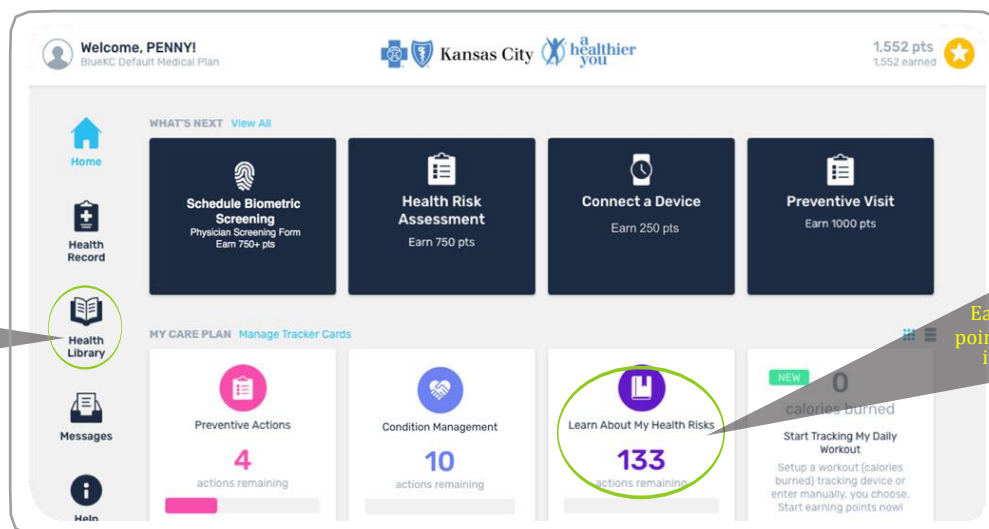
Welcome, PENNY!
BlueKC Default Medical Plan

Kansas City a healthier you

1,552 pts
1,552 earned

Home

Health Record

Health Library

Messages

Help

WHAT'S NEXT View All

Schedule Biometric Screening
Physician Screening Form
Earn 750+ pts

Health Risk Assessment
Earn 750 pts

Connect a Device
Earn 250 pts

Preventive Visit
Earn 1000 pts

MY CARE PLAN Manage Tracker Cards

Preventive Actions
4
actions remaining

Condition Management
10
actions remaining

Learn About My Health Risks
133
actions remaining

NEW
0
calories burned
Start Tracking My Daily Workout
Setup a workout (calories burned) tracking device or enter manually, you choose. Start earning points now!

Ea
poin
i